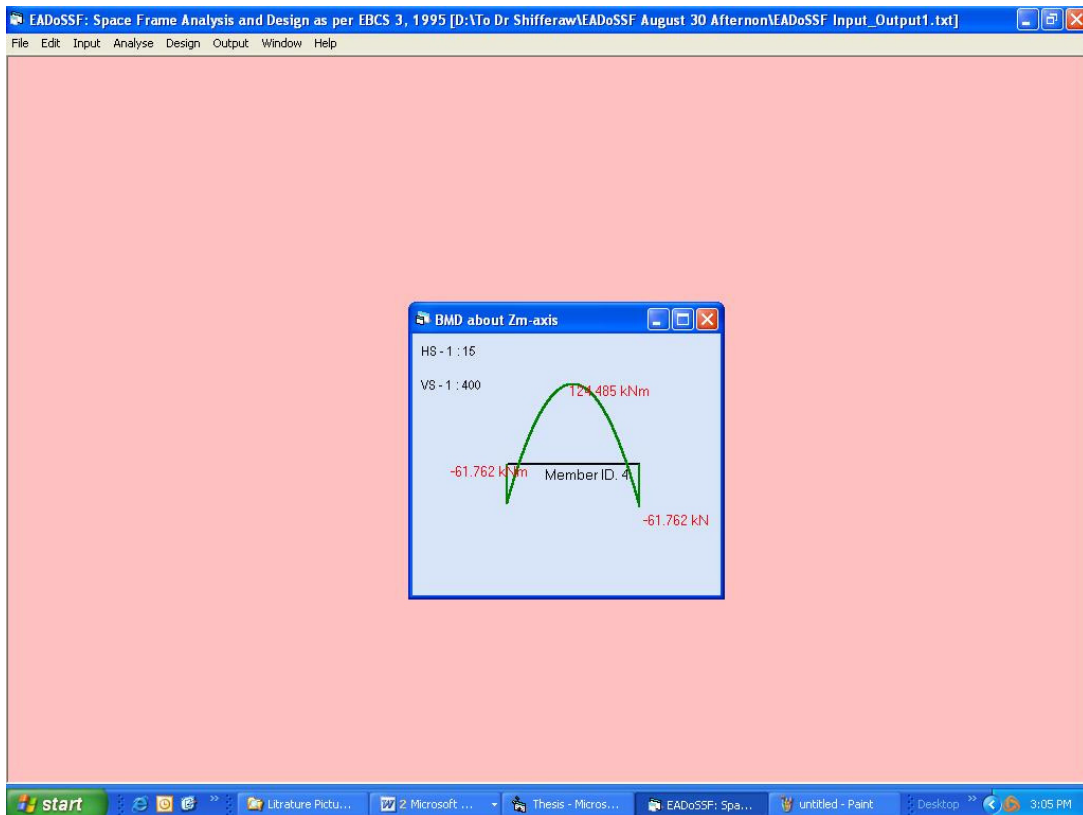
EADoSSF: Space Frame Analysis and Design as per EBCS 3, 1995 [D:\To Dr Shifferaw\EADoSSF August 30 Afternon\EADoSSF Input_Output1.txt]

File Edit Input Analyse Design Output Window Help

BMD about Zm-axis

HS - 1 : 15

VS - 1 : 400

124.485 kNm

-61.762 kNm

Member ID. 4

-61.762 kN

start

Litrature Pictu...

2 Microsoft ...

Thesis - Micros...

EADoSSF: Spa...

untitled - Paint

Desktop

3:05 PM